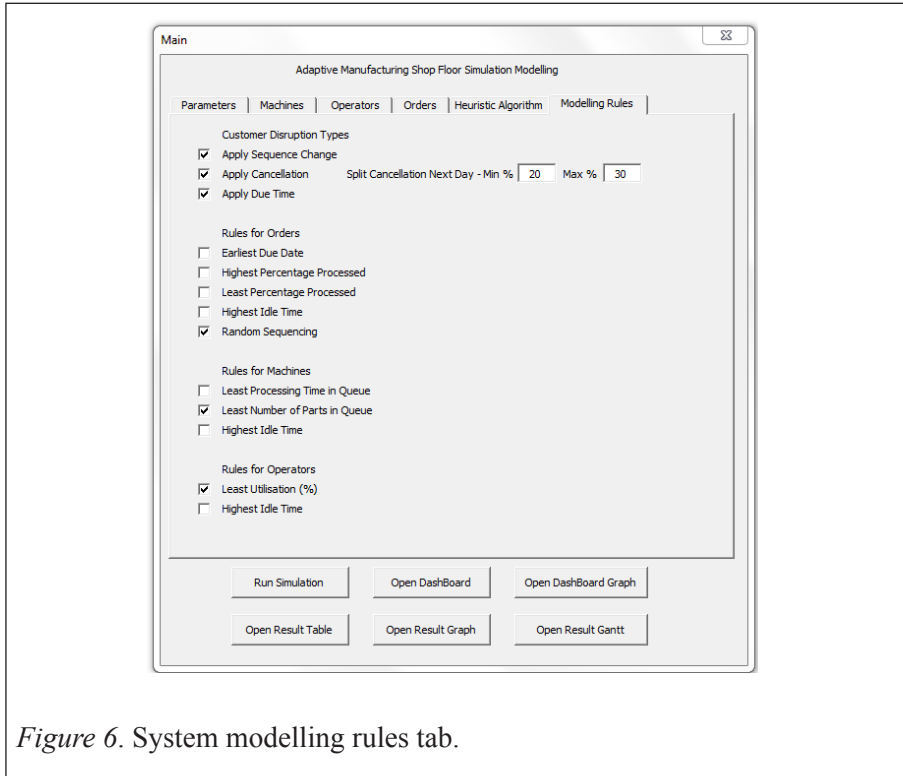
Main

Adaptive Manufacturing Shop Floor Simulation Modelling

Parameters | Machines | Operators | Orders | Heuristic Algorithm | Modelling Rules

Customer Disruption Types
☑ Apply Sequence Change
☑ Apply Cancellation Split Cancellation Next Day - Min % 20 Max % 30
☑ Apply Due Time

Rules for Orders
☐ Earliest Due Date
☐ Highest Percentage Processed
☐ Least Percentage Processed
☐ Highest Idle Time
☑ Random Sequencing

Rules for Machines
☐ Least Processing Time in Queue
☑ Least Number of Parts in Queue
☐ Highest Idle Time

Rules for Operators
☑ Least Utilisation (%)
☐ Highest Idle Time

Run Simulation | Open DashBoard | Open DashBoard Graph
Open Result Table | Open Result Graph | Open Result Gantt

Figure 6. System modelling rules tab.